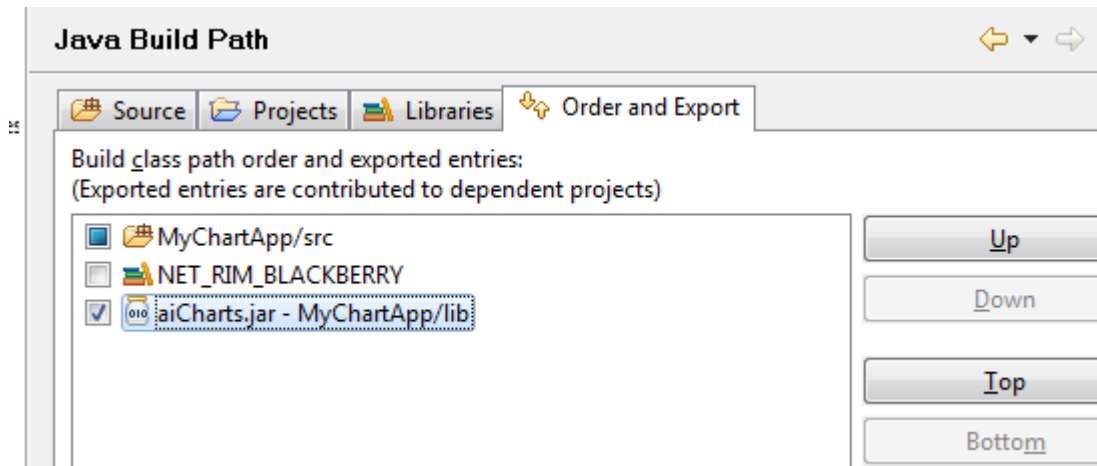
Java Build Path

Source
Projects
Libraries
Order and Export

Build class path order and exported entries:
(Exported entries are contributed to dependent projects)

MyChartApp/src
NET_RIM_BLACKBERRY
aiCharts.jar - MyChartApp/lib

Up
Down
Top
Bottom